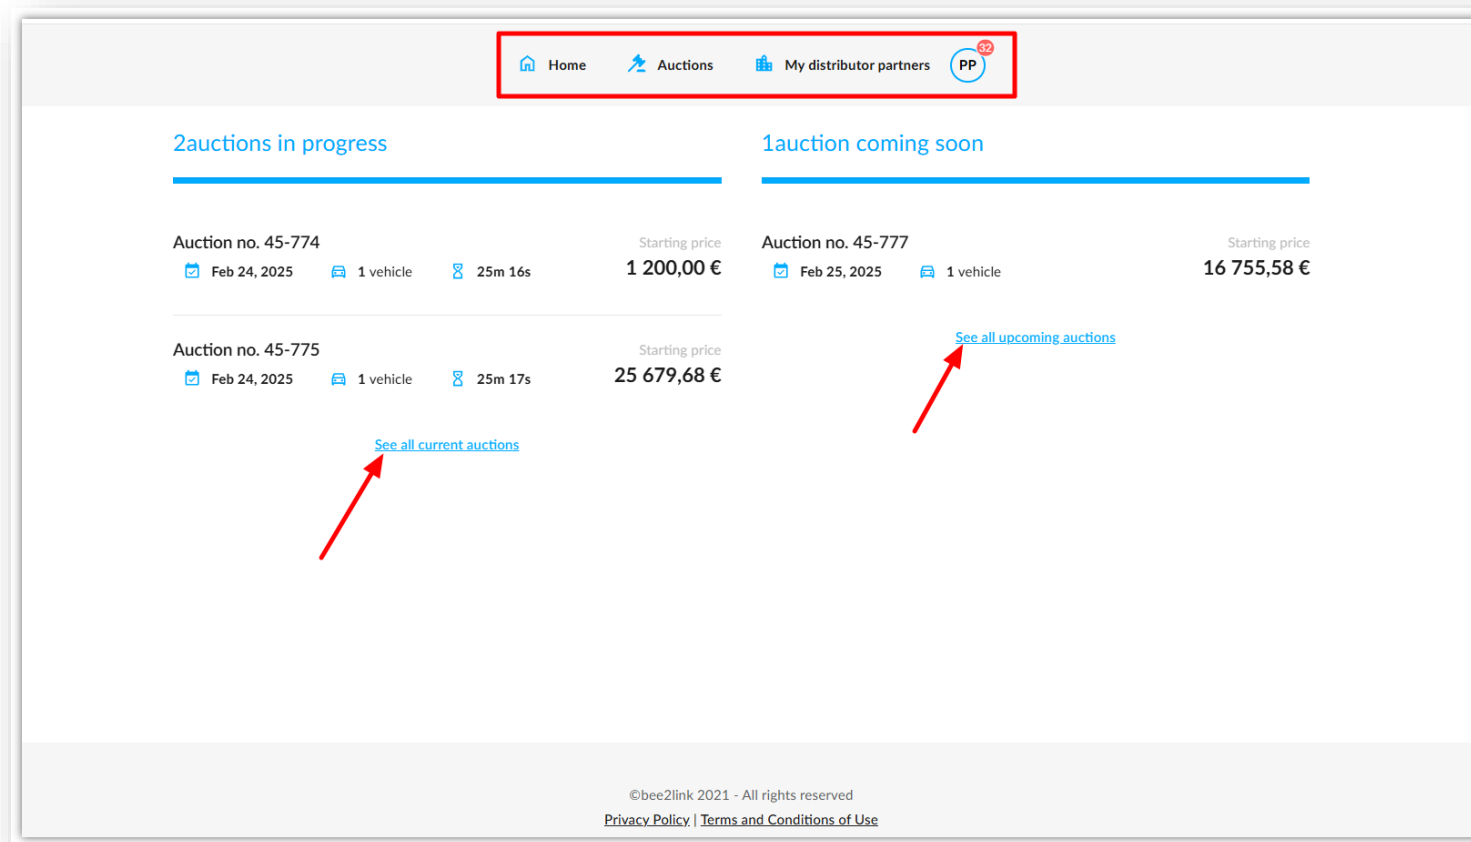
Home Auctions My distributor partners PP 32

2auctions in progress

Auction no. 45-774
Feb 24, 2025 1 vehicle 25m 16s
Starting price
1 200,00 €

Auction no. 45-775
Feb 24, 2025 1 vehicle 25m 17s
Starting price
25 679,68 €

See all current auctions

1auction coming soon

Auction no. 45-777
Feb 25, 2025 1 vehicle
Starting price
16 755,58 €

See all upcoming auctions

©bee2link 2021 - All rights reserved
Privacy Policy | Terms and Conditions of Use